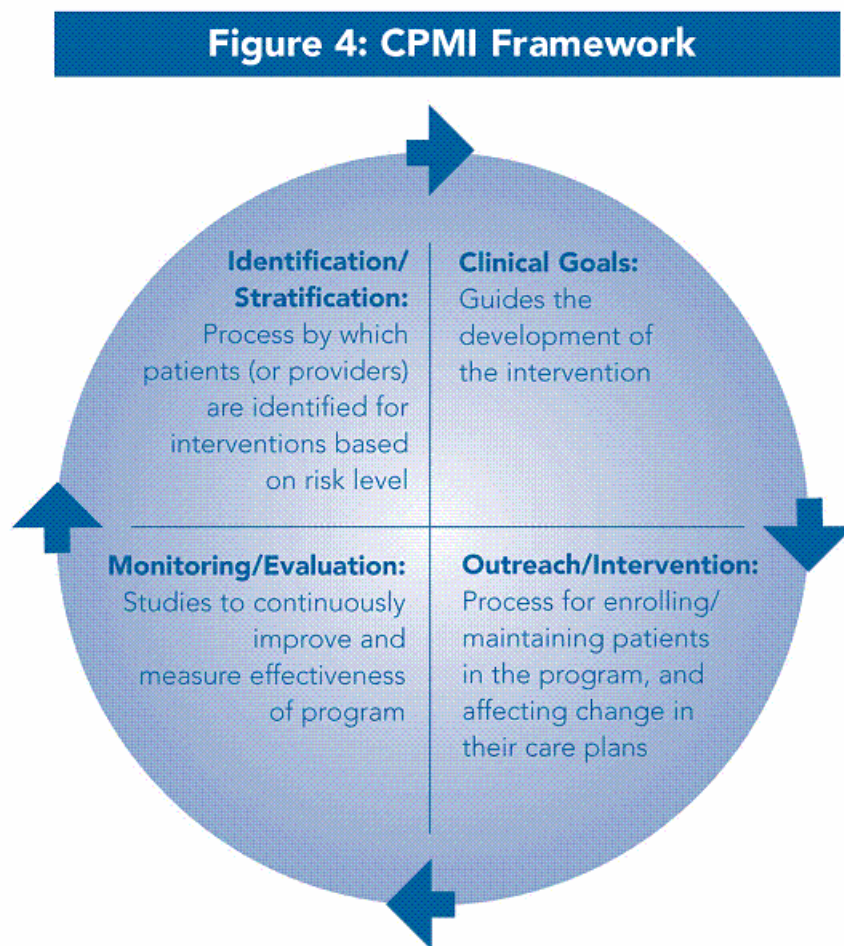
Figure 4: CPMI Framework

Identification/ Stratification:
Process by which patients (or providers) are identified for interventions based on risk level

Clinical Goals:
Guides the development of the intervention

Monitoring/Evaluation:
Studies to continuously improve and measure effectiveness of program

Outreach/Intervention:
Process for enrolling/ maintaining patients in the program, and affecting change in their care plans